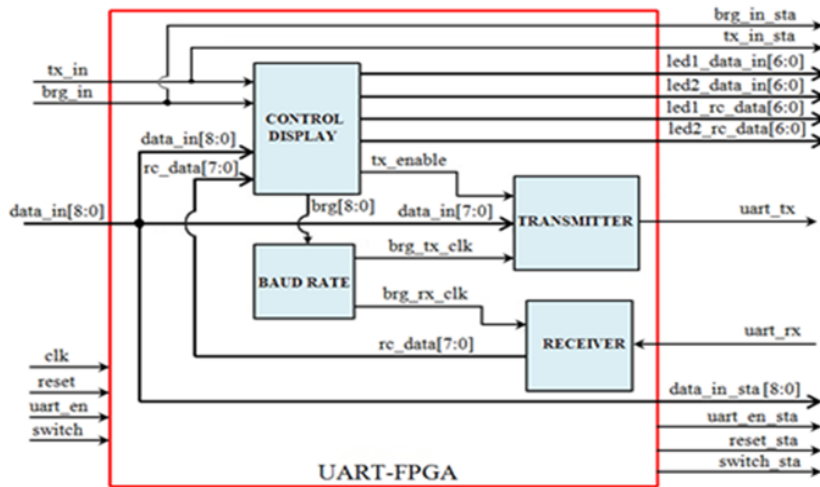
brg_in_sta
tx_in_sta
tx_in
brg_in
CONTROL DISPLAY
led1_data_in[6:0]
led2_data_in[6:0]
led1_rc_data[6:0]
led2_rc_data[6:0]
data_in[8:0]
rc_data[7:0]
tx_enable
data_in[8:0]
brg[8:0]
data_in[7:0]
TRANSMITTER
uart_tx
BAUD RATE
brg_tx_clk
brg_rx_clk
RECEIVER
uart_rx
rc_data[7:0]
clk
reset
uart_en
switch
data_in_sta [8:0]
uart_en_sta
reset_sta
switch_sta
UART-FPGA